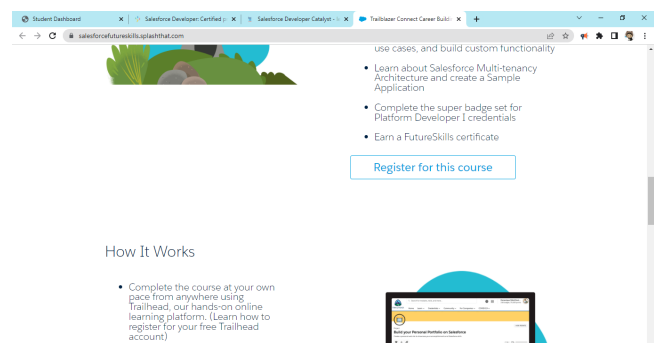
Student Dashboard
Salesforce Developer: Certified
Salesforce Developer Catalyst -
Trailblazer Connect Career Build
salesforcefutureskills.splashthat.com

use cases, and build custom functionality

• Learn about Salesforce Multi-tenancy Architecture and create a Sample Application

• Complete the super badge set for Platform Developer I credentials

• Earn a FutureSkills certificate

Register for this course

How It Works

• Complete the course at your own pace from anywhere using Trailhead, our hands-on online learning platform. (Learn how to register for your free Trailhead account)

Build your Personal Portfolio on Salesforce